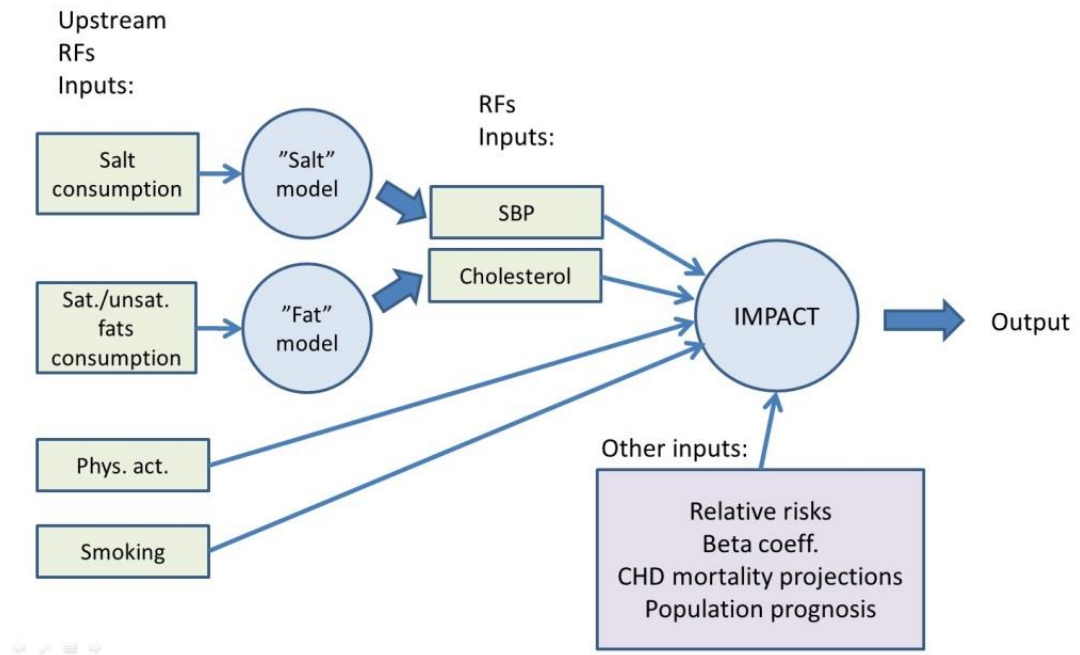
Upstream RFs Inputs:

RFs Inputs:

Salt consumption

”Salt” model

SBP

Sat./unsat. fats consumption

”Fat” model

Cholesterol

IMPACT

Output

Phys. act.

Smoking

Other inputs:

Relative risks
Beta coeff.
CHD mortality projections
Population prognosis